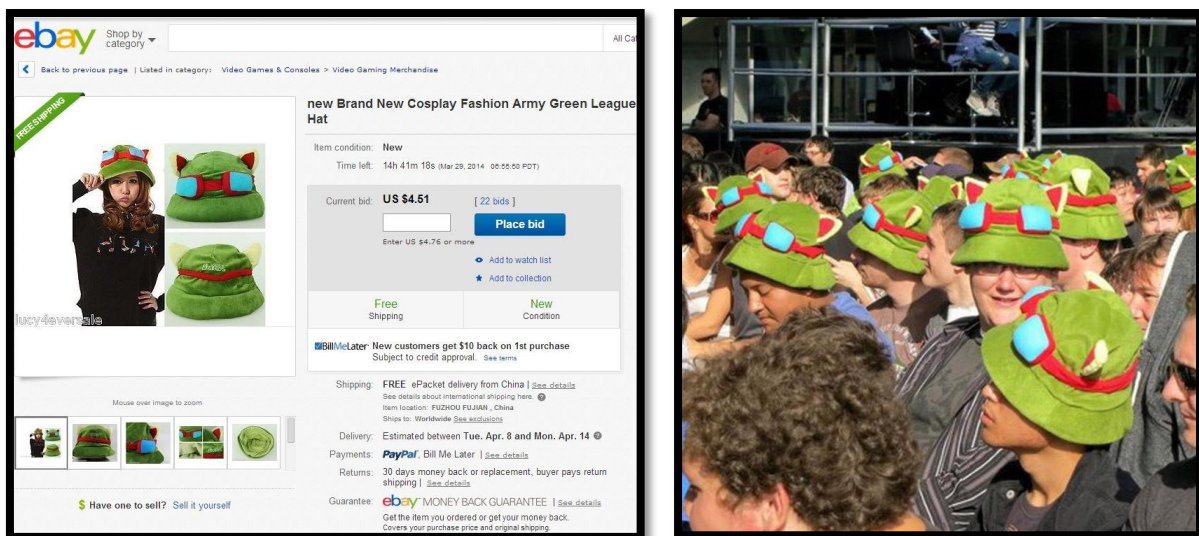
ebay Shop by category

All Ca

Back to previous page | Listed in category: Video Games & Consoles > Video Gaming Merchandise

FREE SHIPPING

lucy4eversale

new Brand New Cosplay Fashion Army Green League Hat

Item condition: New

Time left: 14h 41m 18s (Mar 29, 2014 06:55:50 PDT)

Current bid: US $4.51 [ 22 bids ]

Place bid

Enter US $4.76 or more

Add to watch list

Add to collection

Free Shipping

New Condition

BillMeLater New customers get $10 back on 1st purchase Subject to credit approval. See terms

Mouse over image to zoom

Shipping: FREE ePacket delivery from China | See details
See details about international shipping here.
Item location: FUZHOU FUJIAN , China
Ships to: Worldwide See exclusions

Delivery: Estimated between Tue. Apr. 8 and Mon. Apr. 14

Payments: PayPal, Bill Me Later | See details

Returns: 30 days money back or replacement, buyer pays return shipping | See details

Guarantee: ebay MONEY BACK GUARANTEE | See details
Get the item you ordered or get your money back.
Covers your purchase price and original shipping.

$ Have one to sell? Sell it yourself